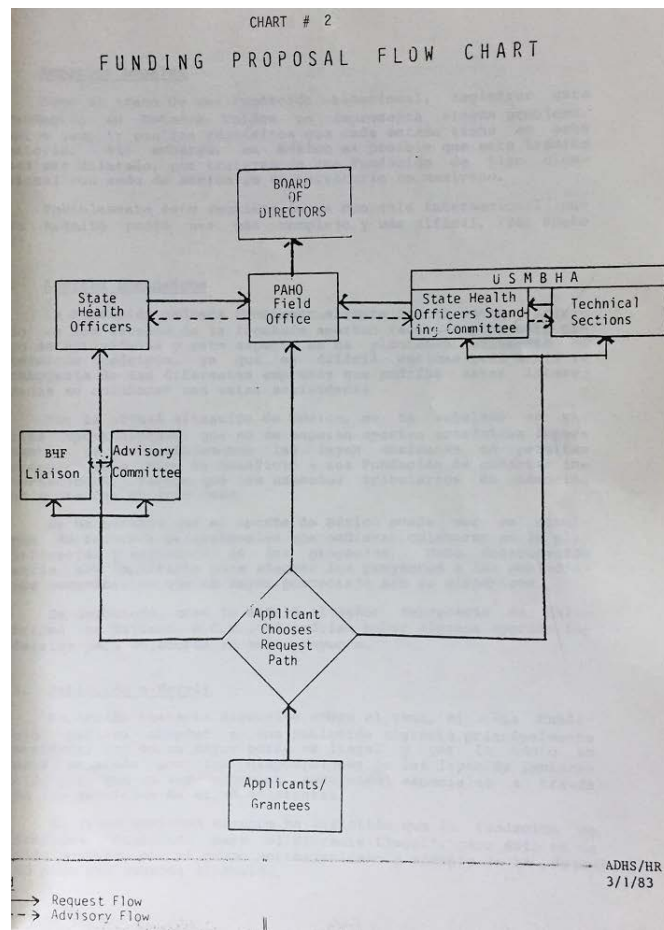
CHART # 2

FUNDING PROPOSAL FLOW CHART

BOARD OF DIRECTORS

State Health Officers

PAHO Field Office

USMBHA

State Health Officers Standing Committee

Technical Sections

BHF Liaison

Advisory Committee

Applicant Chooses Request Path

Applicants/ Grantees

ADHS/HR 3/1/83

Request Flow
Advisory Flow